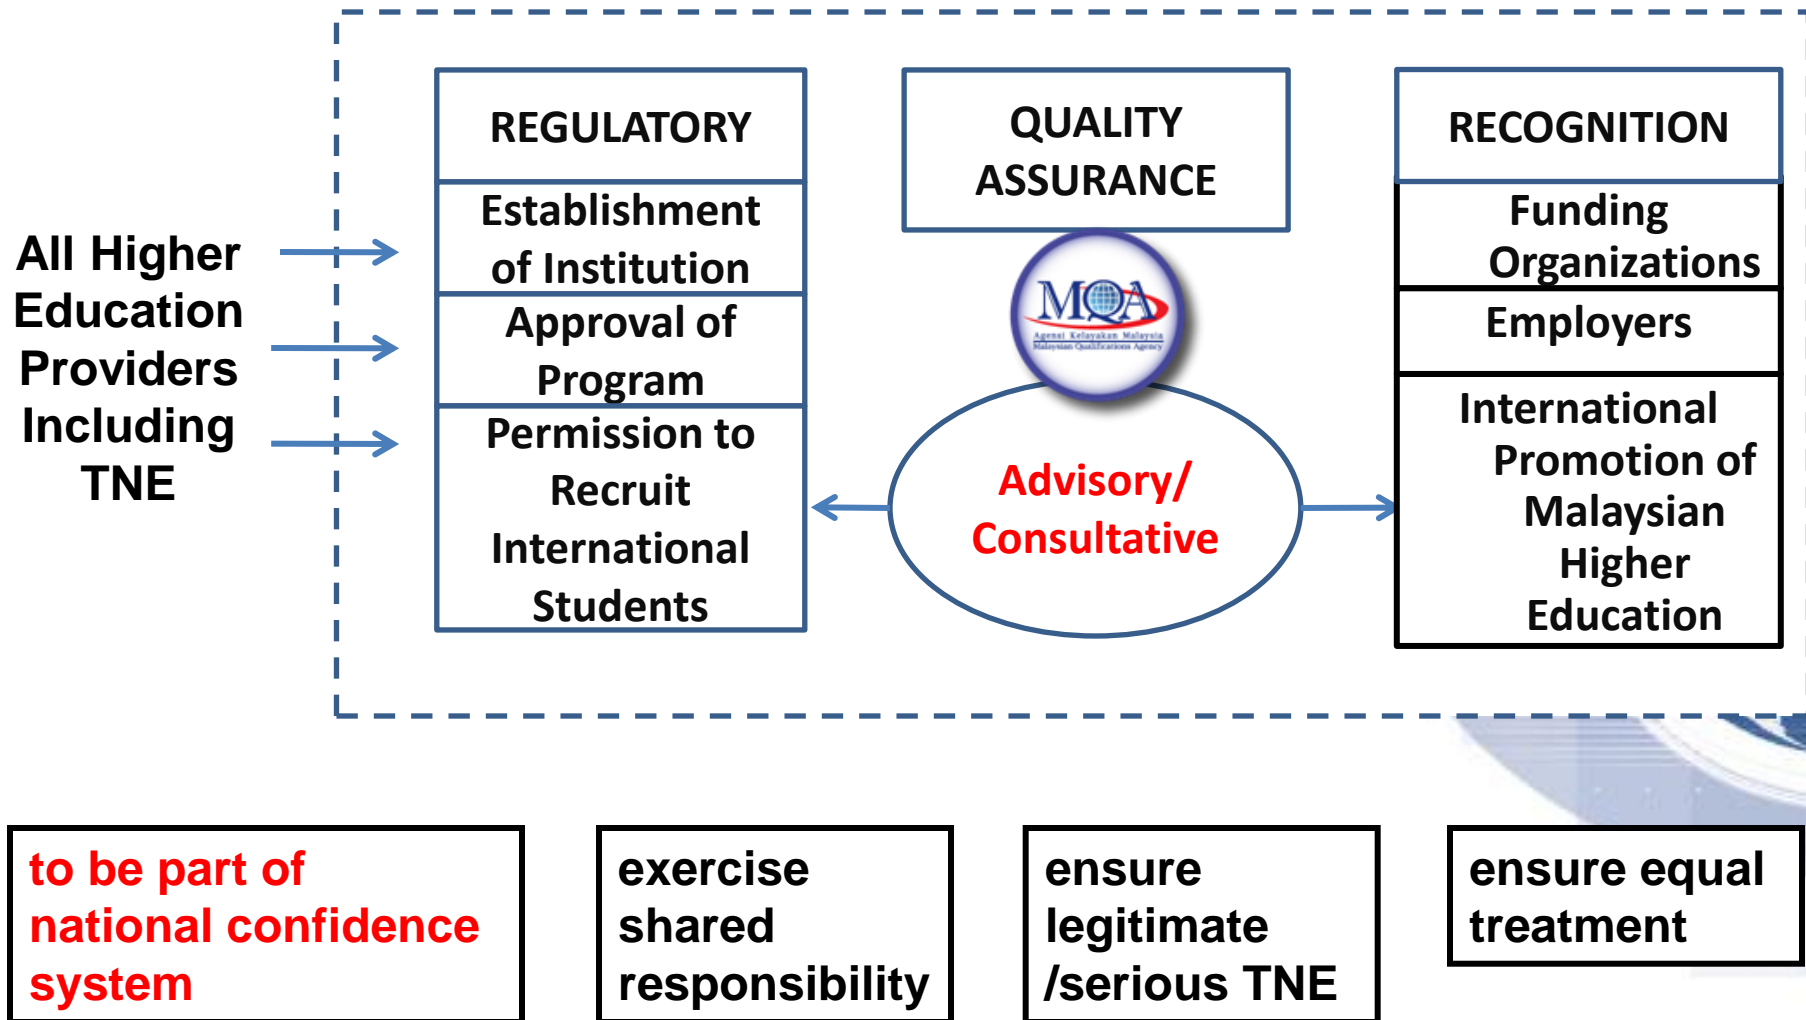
All Higher Education Providers Including TNE

REGULATORY

Establishment of Institution

Approval of Program

Permission to Recruit International Students

QUALITY ASSURANCE

MQA
Agensi Kelayakan Malaysia
Malaysian Qualifications Agency

Advisory/ Consultative

RECOGNITION

Funding Organizations

Employers

International Promotion of Malaysian Higher Education

to be part of national confidence system

exercise shared responsibility

ensure legitimate /serious TNE

ensure equal treatment